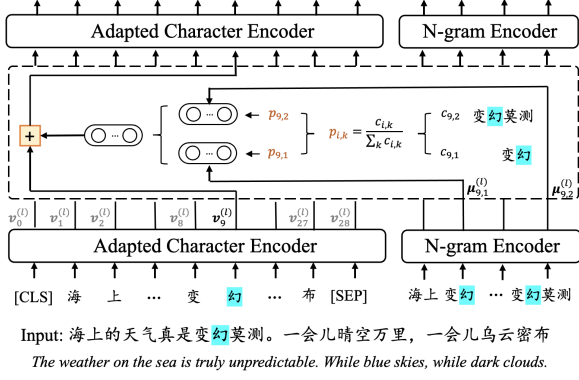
Adapted Character Encoder

N-gram Encoder

$p_{9,2}$

$p_{9,1}$

$p_{i,k} = \frac{c_{i,k}}{\sum_k c_{i,k}}$

$c_{9,2}$ 变幻莫测

$c_{9,1}$ 变幻

$\mu_{9,1}^{(l)}$

$\mu_{9,2}^{(l)}$

$v_0^{(l)}$ $v_1^{(l)}$ $v_2^{(l)}$ $v_8^{(l)}$ $v_9^{(l)}$ $v_{27}^{(l)}$ $v_{28}^{(l)}$

Adapted Character Encoder

N-gram Encoder

[CLS] 海 上 ··· 变 幻 ··· 布 [SEP]

海上 变幻 ··· 变幻莫测

Input: 海上的天气真是变幻莫测。一会儿晴空万里，一会儿乌云密布

The weather on the sea is truly unpredictable. While blue skies, while dark clouds.